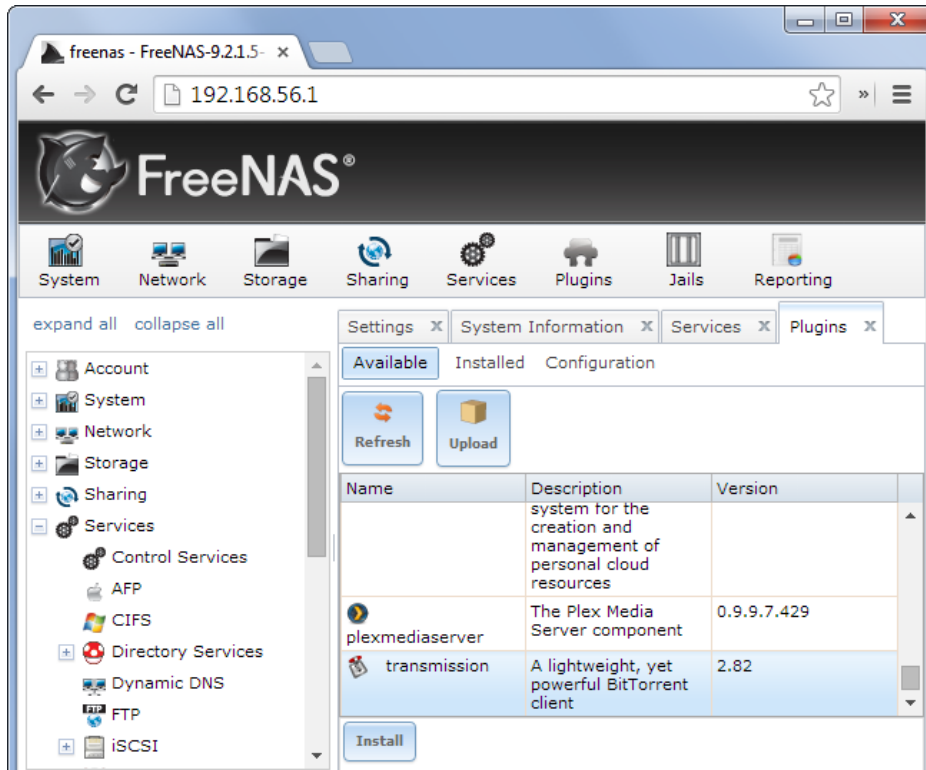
freenas - FreeNAS-9.2.1.5- ×

192.168.56.1

FreeNAS®

System Network Storage Sharing Services Plugins Jails Reporting

expand all collapse all

+ Account
+ System
+ Network
+ Storage
+ Sharing
− Services
Control Services
AFP
CIFS
+ Directory Services
Dynamic DNS
FTP
+ iSCSI

Settings × System Information × Services × Plugins ×

Available Installed Configuration

Refresh Upload

| Name | Description | Version |
|---|---|---|
| | system for the creation and management of personal cloud resources | |
| plexmediaserver | The Plex Media Server component | 0.9.9.7.429 |
| transmission | A lightweight, yet powerful BitTorrent client | 2.82 |

Install